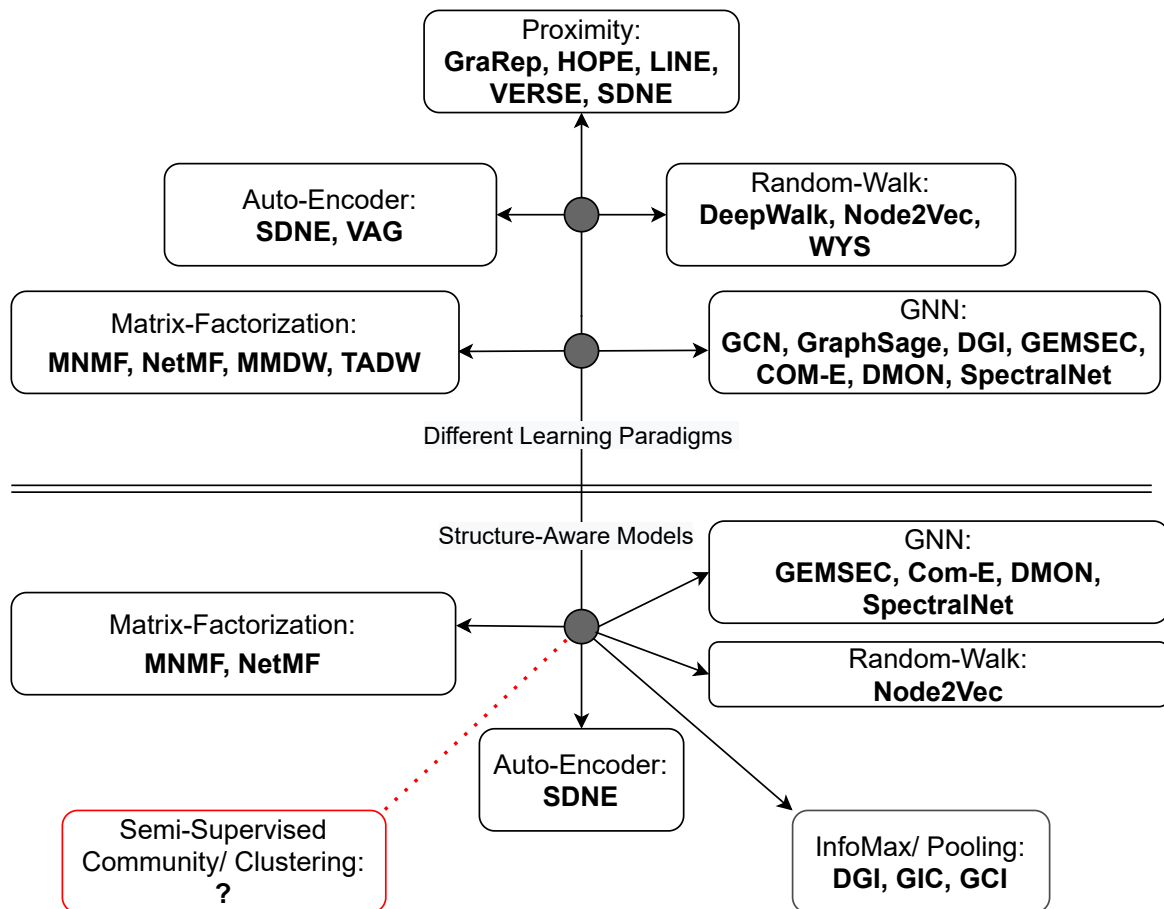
Proximity:
**GraRep, HOPE, LINE, VERSE, SDNE**

Auto-Encoder:
**SDNE, VAG**

Random-Walk:
**DeepWalk, Node2Vec, WYS**

Matrix-Factorization:
**MNMF, NetMF, MMDW, TADW**

GNN:
**GCN, GraphSage, DGI, GEMSEC, COM-E, DMON, SpectralNet**

Different Learning Paradigms

Structure-Aware Models

GNN:
**GEMSEC, Com-E, DMON, SpectralNet**

Matrix-Factorization:
**MNMF, NetMF**

Random-Walk:
**Node2Vec**

Auto-Encoder:
**SDNE**

Semi-Supervised Community/ Clustering:
**?**

InfoMax/ Pooling:
**DGI, GIC, GCI**